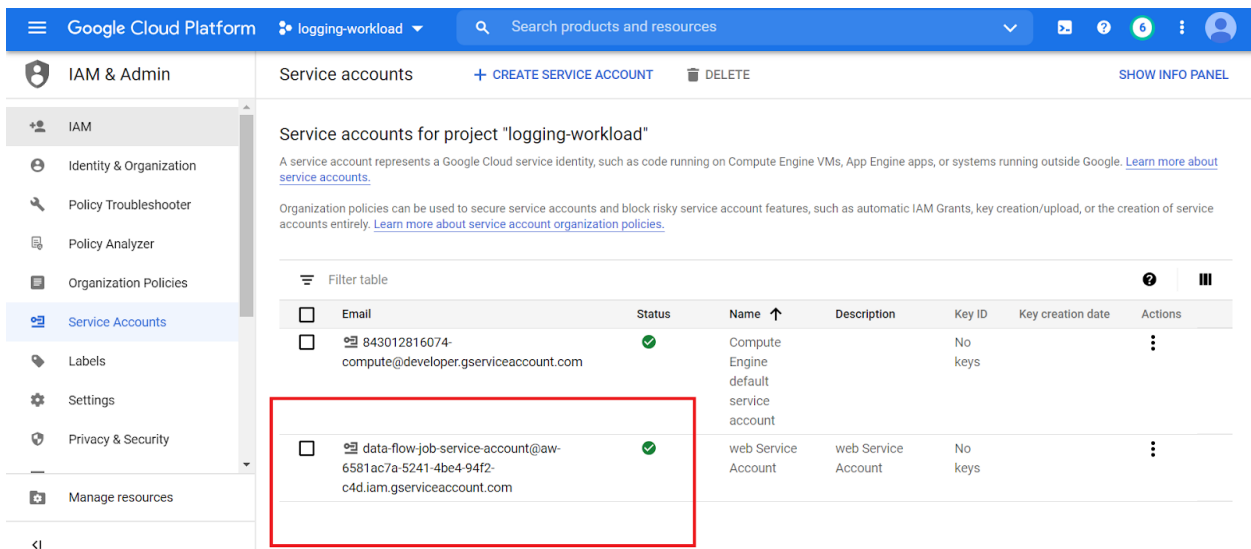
Google Cloud Platform logging-workload

Search products and resources

6

IAM & Admin

IAM
Identity & Organization
Policy Troubleshooter
Policy Analyzer
Organization Policies
Service Accounts
Labels
Settings
Privacy & Security
Manage resources

Service accounts + CREATE SERVICE ACCOUNT DELETE SHOW INFO PANEL

Service accounts for project "logging-workload"

A service account represents a Google Cloud service identity, such as code running on Compute Engine VMs, App Engine apps, or systems running outside Google. Learn more about service accounts.

Organization policies can be used to secure service accounts and block risky service account features, such as automatic IAM Grants, key creation/upload, or the creation of service accounts entirely. Learn more about service account organization policies.

Filter table

| | Email | Status | Name ↑ | Description | Key ID | Key creation date | Actions |
|---|---|---|---|---|---|---|---|
| | 843012816074-compute@developer.gserviceaccount.com | | Compute Engine default service account | | No keys | | ⋮ |
| | data-flow-job-service-account@aw-6581ac7a-5241-4be4-94f2-c4d.iam.gserviceaccount.com | | web Service Account | web Service Account | No keys | | ⋮ |